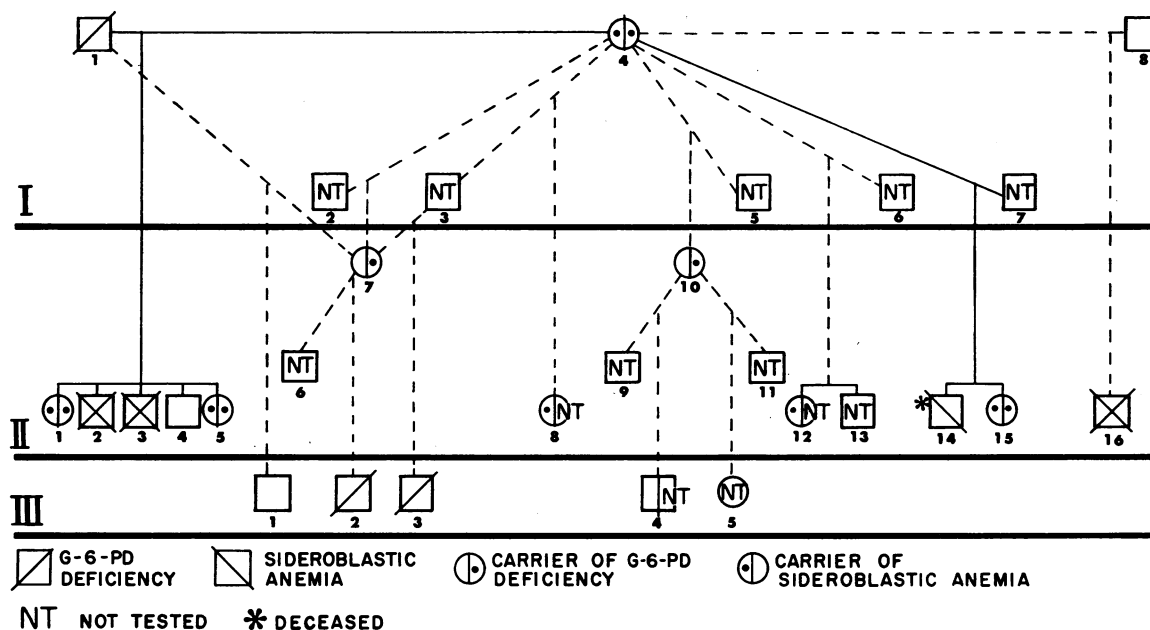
1
4
8
I
NT
2
NT
3
NT
5
NT
6
NT
7
7
10
NT
6
NT
9
NT
11
II
1
2
3
4
5
NT
8
NT
12
NT
13
*
14
15
16
III
1
2
3
NT
4
NT
5

G-6-PD DEFICIENCY
SIDEROBLASTIC ANEMIA
CARRIER OF G-6-PD DEFICIENCY
CARRIER OF SIDEROBLASTIC ANEMIA
NT NOT TESTED
* DECEASED